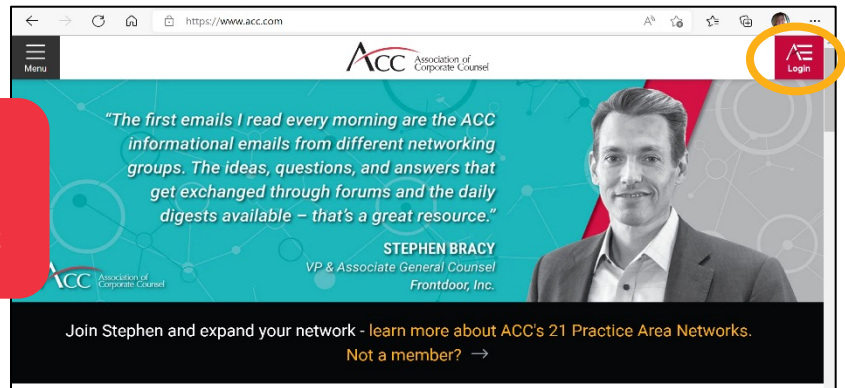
https://www.acc.com

Menu

ACC Association of Corporate Counsel

Login

"The first emails I read every morning are the ACC informational emails from different networking groups. The ideas, questions, and answers that get exchanged through forums and the daily digests available – that's a great resource."

STEPHEN BRACY
VP & Associate General Counsel
Frontdoor, Inc.

ACC Association of Corporate Counsel

Join Stephen and expand your network - learn more about ACC's 21 Practice Area Networks.
Not a member? →